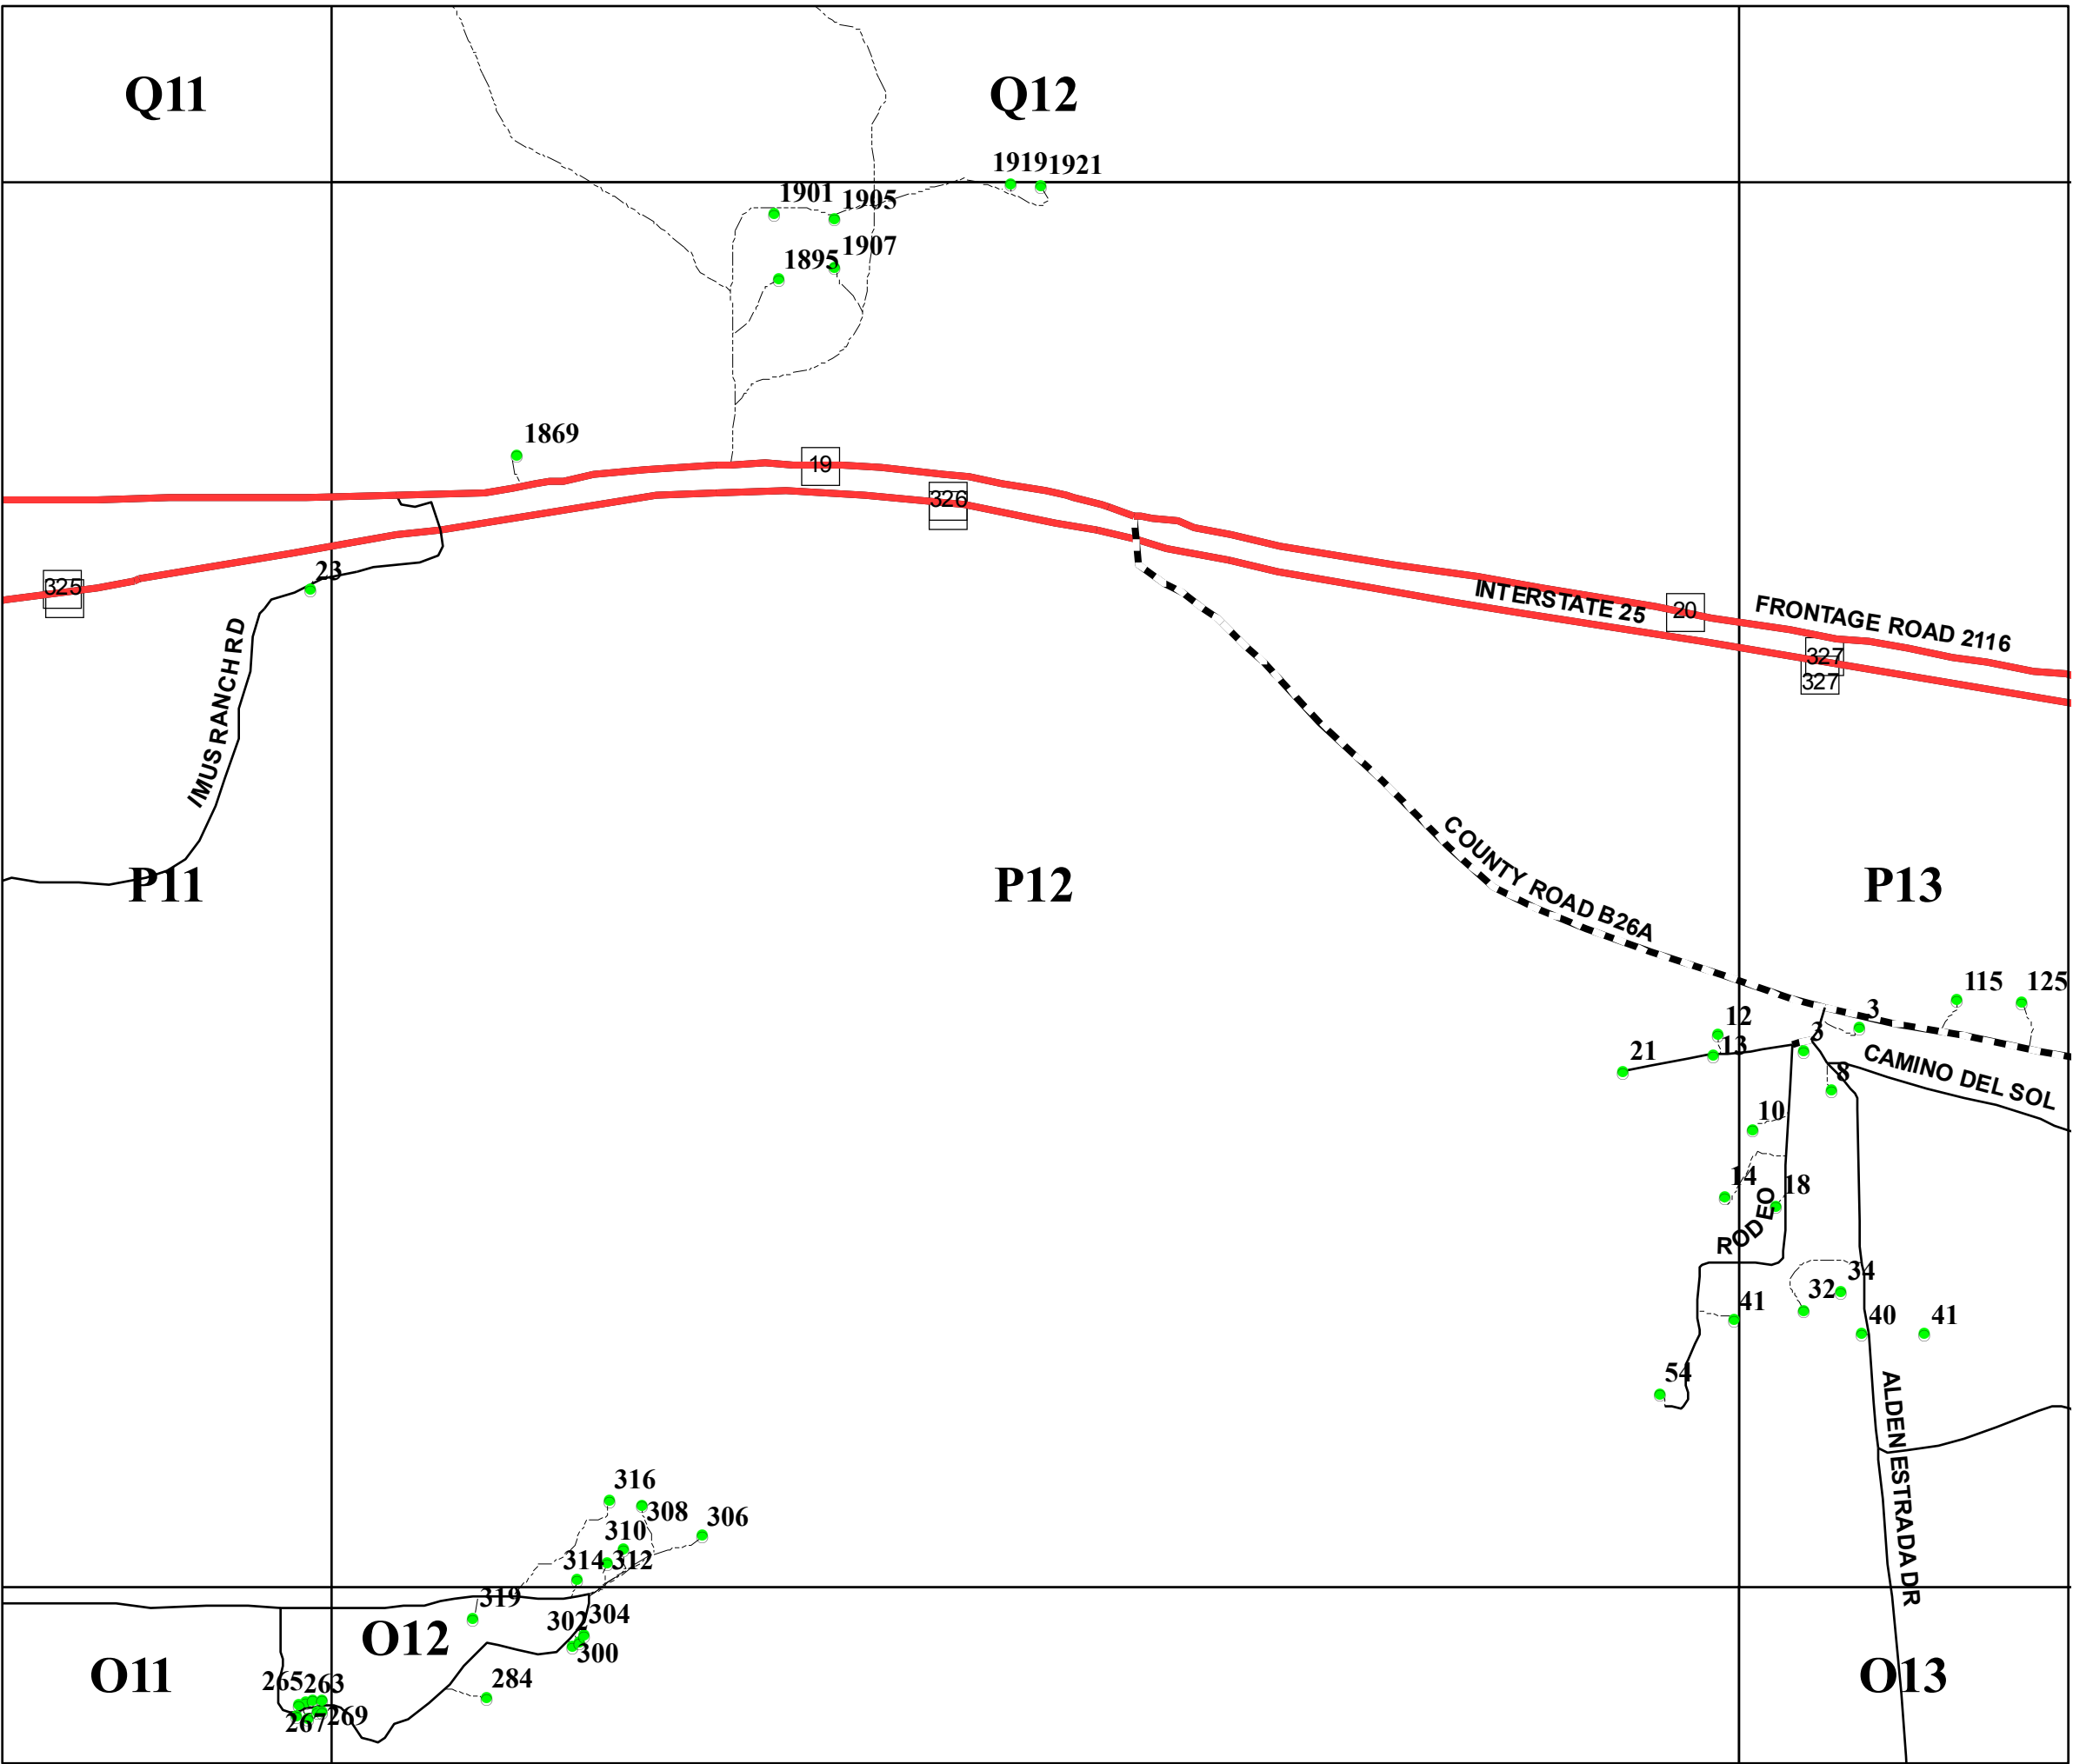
Q11

Q12

1919 1921

1901 1905

1895 1907

1869

19

326

325

23

IMUS RANCH RD

INTERSTATE 25

20

FRONTAGE ROAD 2116

327

327

COUNTY ROAD B26A

P11

P12

P13

115 125

12

3

13

2

21

CAMINO DEL SOL

8

10

14

18

RODEO

34

32

41

40

41

54

ALDEN ESTRADA DR

316

308

306

310

314 312

319

302 304

300

O12

O11

O13

284

265 263

267 269